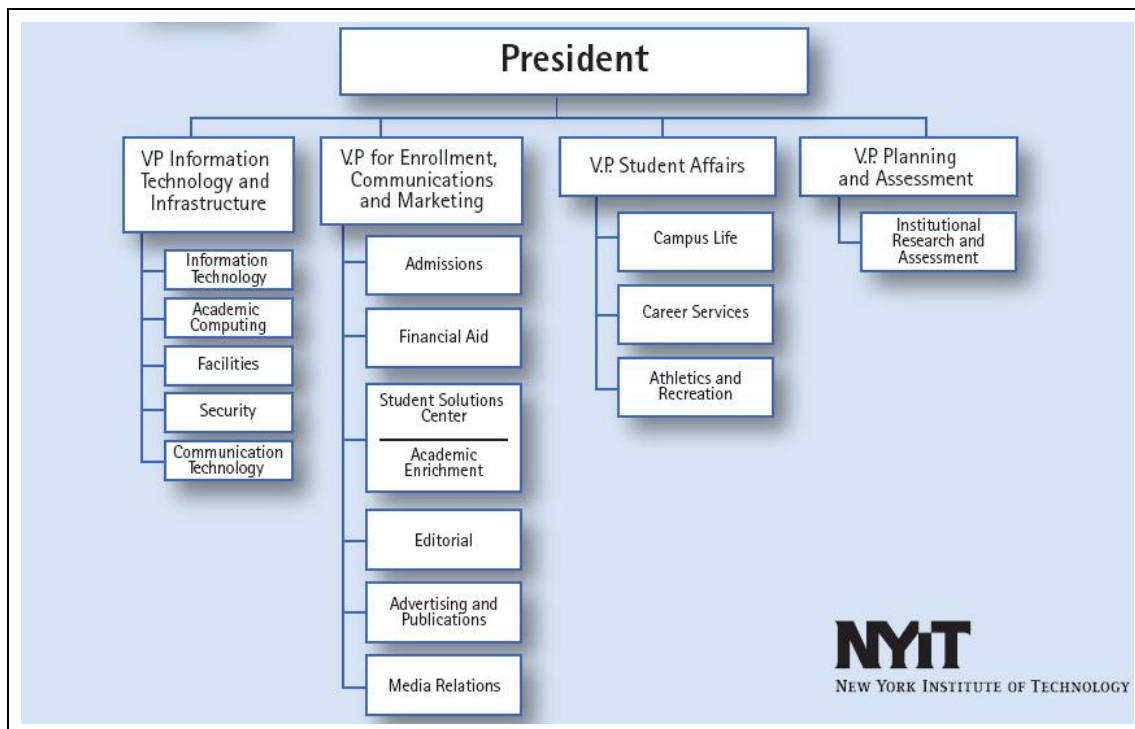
President

VP Information Technology and Infrastructure

Information Technology

Academic Computing

Facilities

Security

Communication Technology

V.P for Enrollment, Communications and Marketing

Admissions

Financial Aid

Student Solutions Center

Academic Enrichment

Editorial

Advertising and Publications

Media Relations

V.P. Student Affairs

Campus Life

Career Services

Athletics and Recreation

V.P. Planning and Assessment

Institutional Research and Assessment

NYIT
NEW YORK INSTITUTE OF TECHNOLOGY